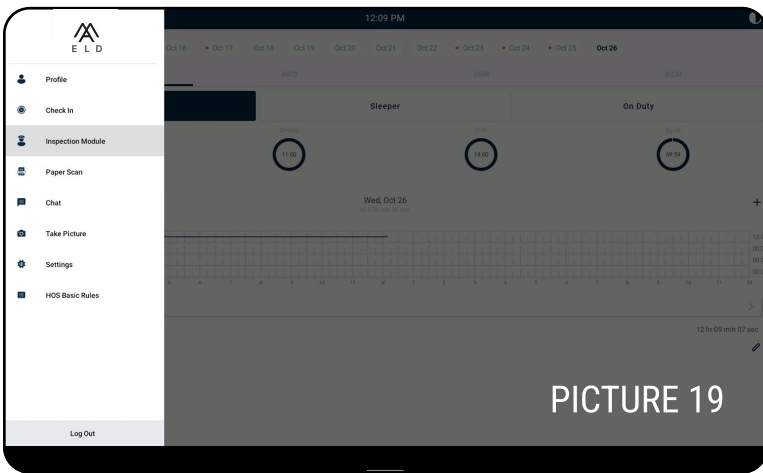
ELD

Profile

Check In

Inspection Module

Paper Scan

Chat

Take Picture

Settings

HOS Basic Rules

Log Out

12:09 PM

Oct 16 • Oct 17 Oct 18 Oct 19 Oct 20 Oct 21 Oct 22 • Oct 23 • Oct 24 • Oct 25 Oct 26

Sleeper

On Duty

11:00

14:00

69:59

Wed, Oct 26

+

12 hr 09 min 07 sec

PICTURE 19